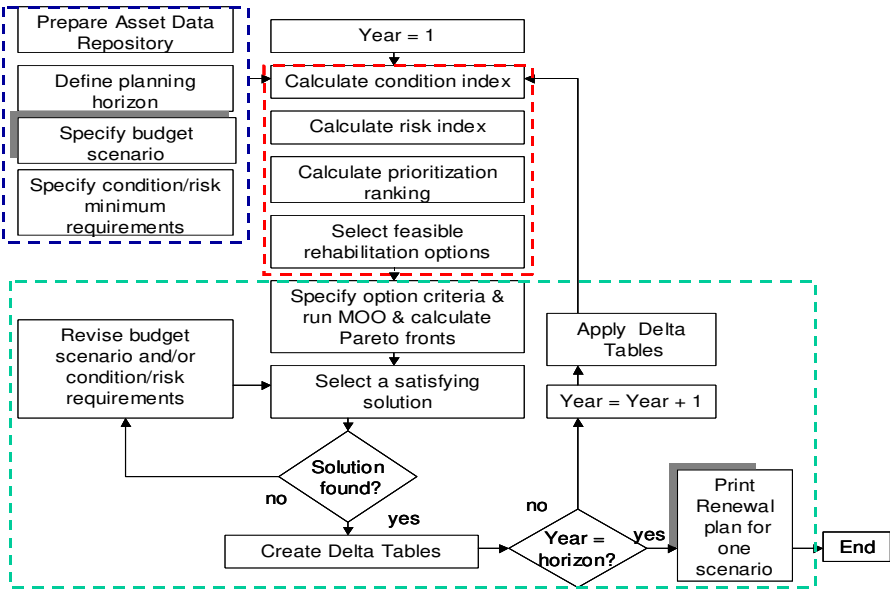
Prepare Asset Data Repository

Define planning horizon

Specify budget scenario

Specify condition/risk minimum requirements

Year = 1

Calculate condition index

Calculate risk index

Calculate prioritization ranking

Select feasible rehabilitation options

Specify option criteria & run MOO & calculate Pareto fronts

Revise budget scenario and/or condition/risk requirements

Select a satisfying solution

Apply Delta Tables

Year = Year + 1

Solution found?

no

yes

no

Create Delta Tables

Year = horizon?

yes

Print Renewal plan for one scenario

End